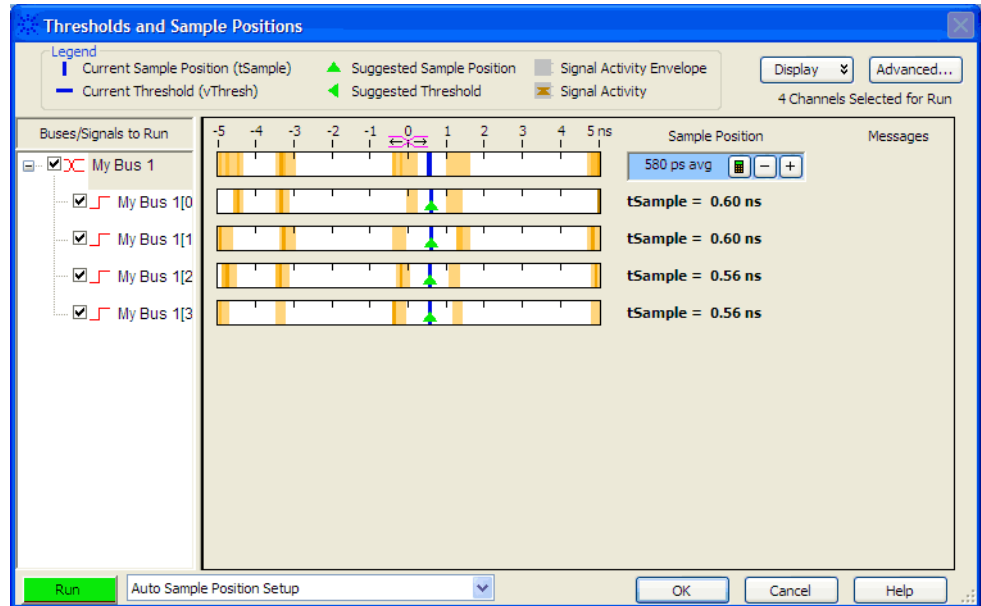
Thresholds and Sample Positions

Legend
Current Sample Position (tSample)
Current Threshold (vThresh)
Suggested Sample Position
Suggested Threshold
Signal Activity Envelope
Signal Activity

Display
Advanced...
4 Channels Selected for Run

Buses/Signals to Run
My Bus 1
My Bus 1[0
My Bus 1[1
My Bus 1[2
My Bus 1[3

-5 -4 -3 -2 -1 0 1 2 3 4 5 ns

Sample Position
Messages
580 ps avg
tSample = 0.60 ns
tSample = 0.60 ns
tSample = 0.56 ns
tSample = 0.56 ns

Run
Auto Sample Position Setup
OK
Cancel
Help